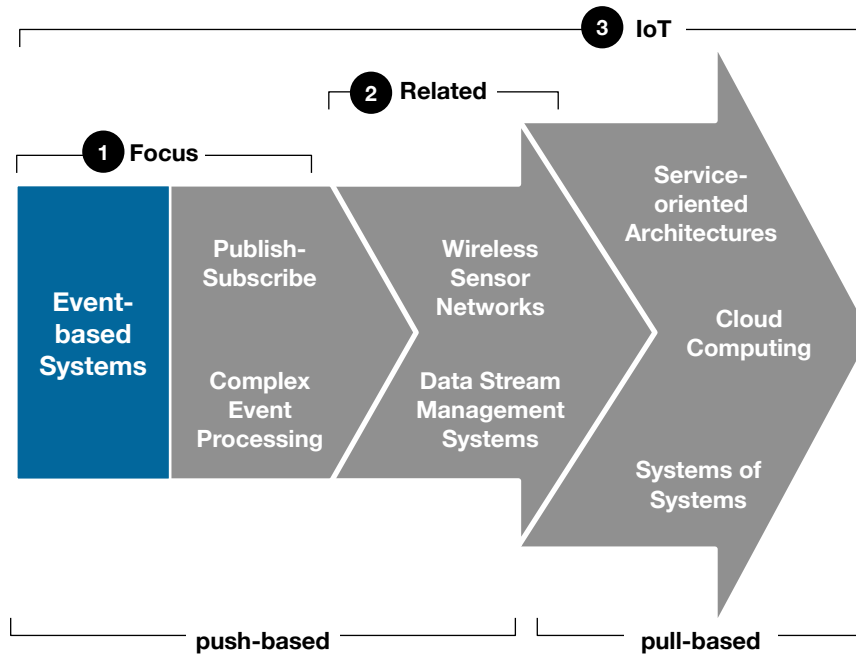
3 IoT

2 Related

1 Focus

Event-based Systems

Publish-Subscribe

Complex Event Processing

Wireless Sensor Networks

Data Stream Management Systems

Service-oriented Architectures

Cloud Computing

Systems of Systems

push-based

pull-based